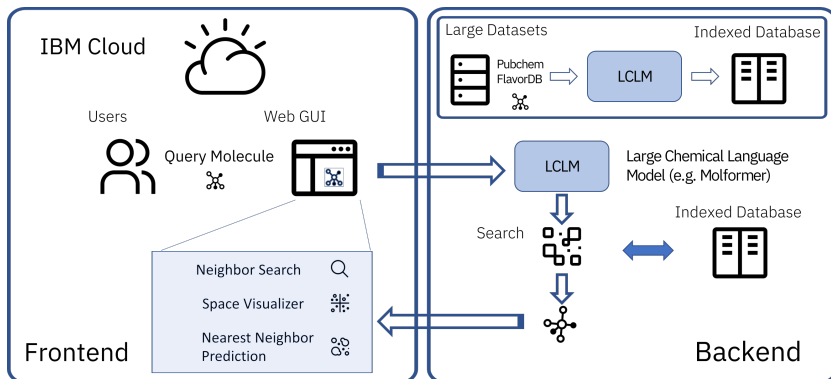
IBM Cloud

Users

Web GUI

Query Molecule

Neighbor Search

Space Visualizer

Nearest Neighbor Prediction

Frontend

Large Datasets

Pubchem
FlavorDB

LCLM

Indexed Database

LCLM

Large Chemical Language Model (e.g. Molformer)

Search

Indexed Database

Backend